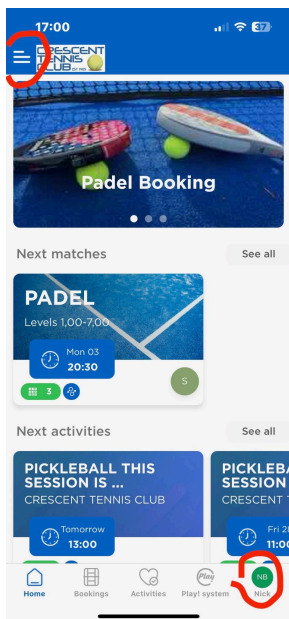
17:00

37

CRESCENT TENNIS CLUB

Padel Booking

Next matches

See all

PADEL

Levels 1,00-7,00

Mon 03

20:30

S

3

Next activities

See all

PICKLEBALL THIS SESSION IS ...

CRESCENT TENNIS CLUB

Tomorrow

13:00

PICKLEBA SESSION CRESCENT

Fri 2

11:00

Home

Bookings

Activities

Play! system

NB

Nick